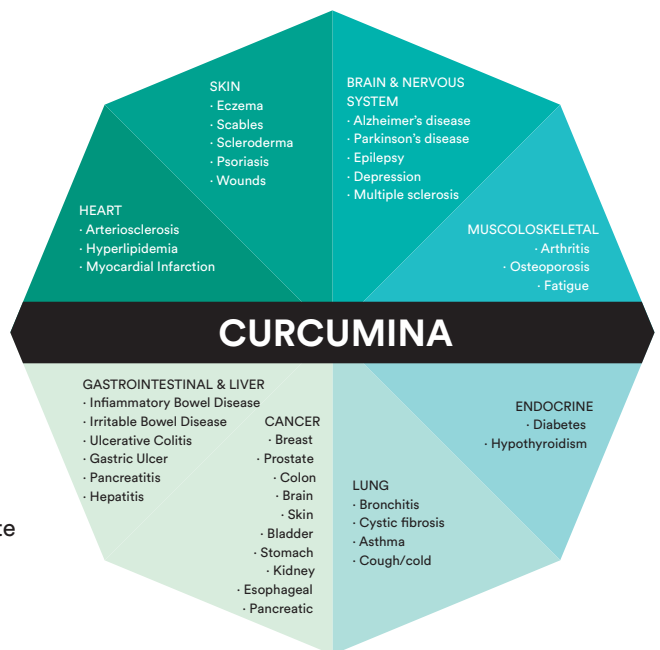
SKIN
· Eczema
· Scables
· Scleroderma
· Psoriasis
· Wounds

BRAIN & NERVOUS SYSTEM
· Alzheimer's disease
· Parkinson's disease
· Epilepsy
· Depression
· Multiple sclerosis

HEART
· Arteriosclerosis
· Hyperlipidemia
· Myocardial Infarction

MUSCOLOSKELETAL
· Arthritis
· Osteoporosis
· Fatigue

CURCUMINA

GASTROINTESTINAL & LIVER
· Infiammatory Bowel Disease
· Irritable Bowel Disease
· Ulcerative Colitis
· Gastric Ulcer
· Pancreatitis
· Hepatitis

CANCER
· Breast
· Prostate
· Colon
· Brain
· Skin
· Bladder
· Stomach
· Kidney
· Esophageal
· Pancreatic

ENDOCRINE
· Diabetes
· Hypothyroidism

LUNG
· Bronchitis
· Cystic fibrosis
· Asthma
· Cough/cold

te